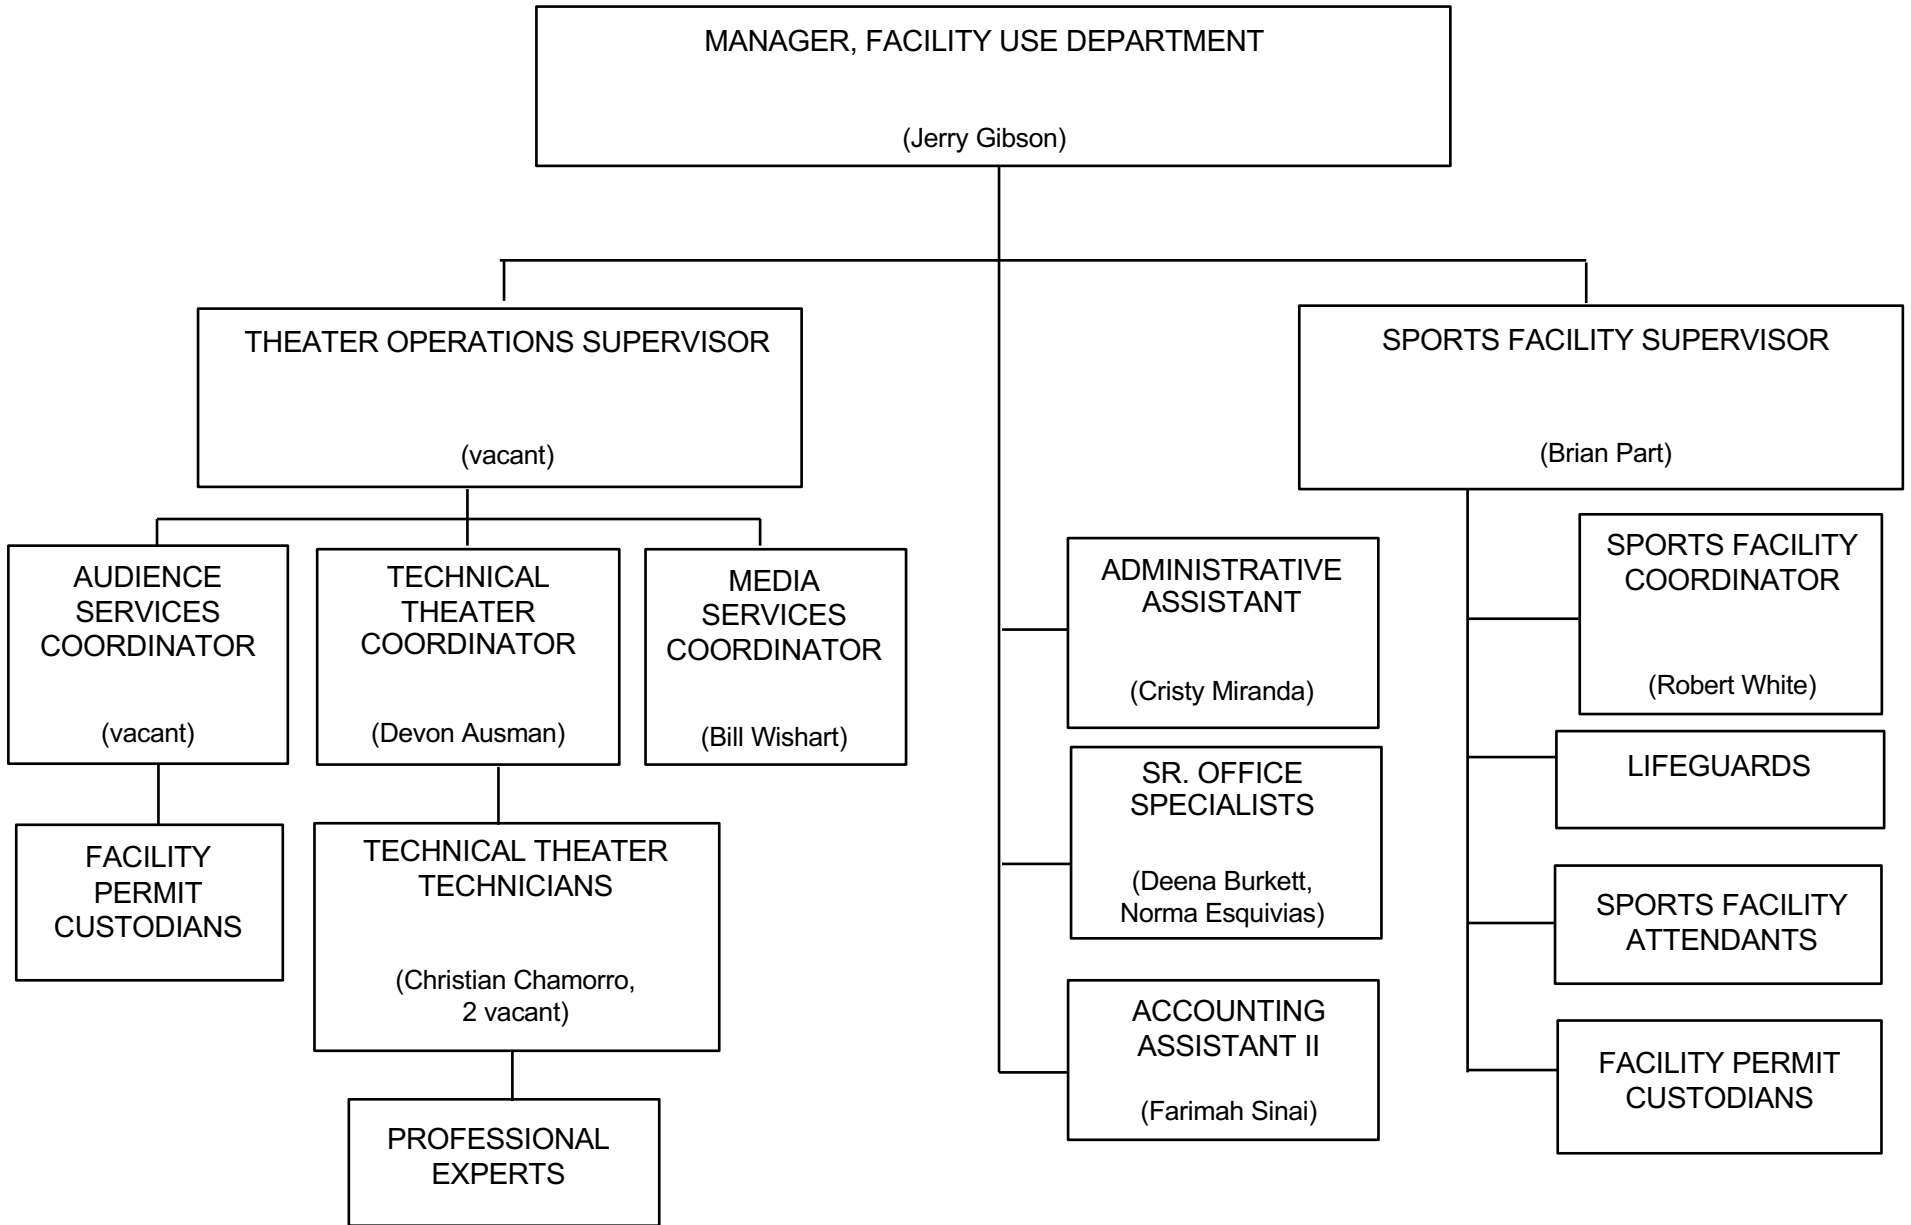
MANAGER, FACILITY USE DEPARTMENT

(Jerry Gibson)

THEATER OPERATIONS SUPERVISOR

(vacant)

SPORTS FACILITY SUPERVISOR

(Brian Part)

AUDIENCE SERVICES COORDINATOR

(vacant)

TECHNICAL THEATER COORDINATOR

(Devon Ausman)

MEDIA SERVICES COORDINATOR

(Bill Wishart)

FACILITY PERMIT CUSTODIANS

TECHNICAL THEATER TECHNICIANS

(Christian Chamorro, 2 vacant)

PROFESSIONAL EXPERTS

ADMINISTRATIVE ASSISTANT

(Cristy Miranda)

SR. OFFICE SPECIALISTS

(Deena Burkett, Norma Esquivias)

ACCOUNTING ASSISTANT II

(Farimah Sinai)

SPORTS FACILITY COORDINATOR

(Robert White)

LIFEGUARDS

SPORTS FACILITY ATTENDANTS

FACILITY PERMIT CUSTODIANS